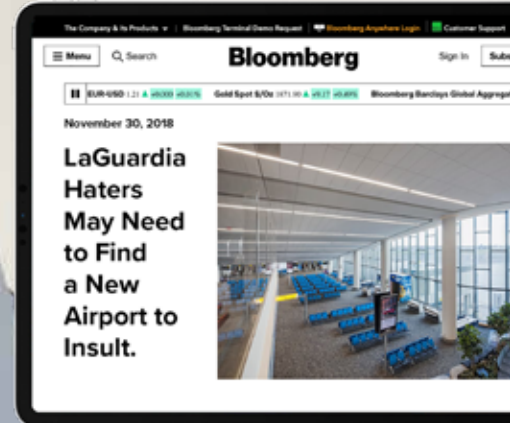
The Company & its Products ▾ | Bloomberg Terminal Demo Request | Bloomberg Anywhere Login | Customer Support

☰ Menu   Search

Bloomberg

Sign In   Subs

EUR-USD 1.21 ▲ +0.0009 +0.01%   Gold Spot $/Oz 1871.90 ▲ +0.27 +0.49%   Bloomberg Barclays Global Aggrega

November 30, 2018

LaGuardia Haters May Need to Find a New Airport to Insult.